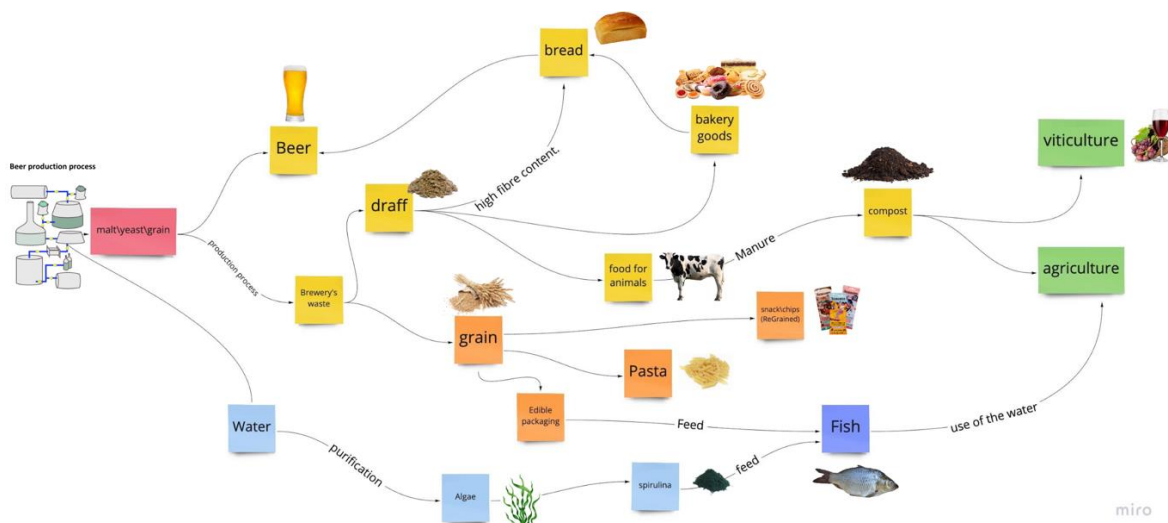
Beer production process

malt\yeast\grain

production process

Beer

bread

bakery goods

high fibre content.

draff

Brewery's waste

food for animals

Manure

compost

viticulture

agriculture

grain

snack\chips (ReGrained)

Pasta

Edible packaging

Feed

Fish

use of the water

Water

purification

Algae

spirulina

feed

miro